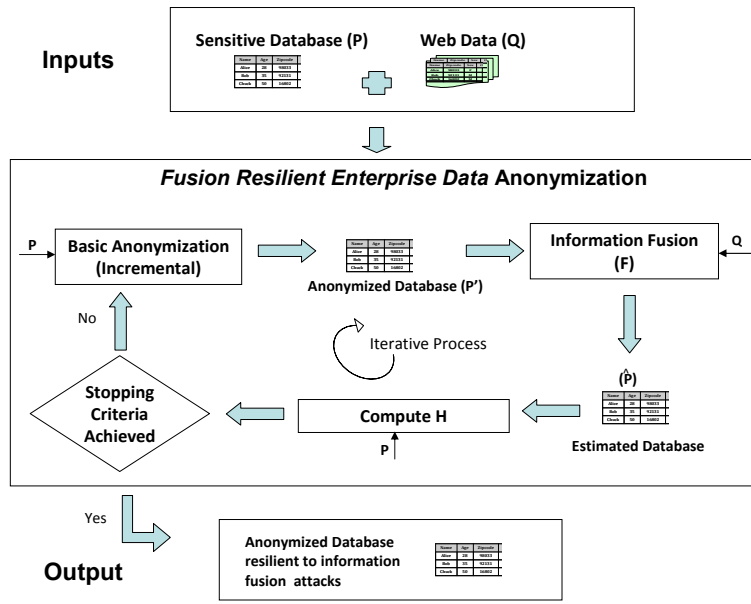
Inputs

Sensitive Database (P)

| Name | Age | Zipcode |
|---|---|---|
| Alice | 28 | 98033 |
| Bob | 35 | 92331 |
| Chuck | 50 | 16802 |

Web Data (Q)

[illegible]

*Fusion Resilient Enterprise Data* Anonymization

P

Basic Anonymization (Incremental)

| Name | Age | Zipcode |
|---|---|---|
| Alice | 28 | 98033 |
| Bob | 35 | 92331 |
| Chuck | 50 | 16802 |

Anonymized Database (P')

Information Fusion (F)

Q

No

Iterative Process

$(\hat{P})$

| Name | Age | Zipcode |
|---|---|---|
| Alice | 28 | 98033 |
| Bob | 35 | 92331 |
| Chuck | 50 | 16802 |

Stopping Criteria Achieved

Compute H

P

Estimated Database

Yes

Output

Anonymized Database resilient to information fusion attacks

| Name | Age | Zipcode |
|---|---|---|
| Alice | 28 | 98033 |
| Bob | 35 | 92331 |
| Chuck | 50 | 16802 |